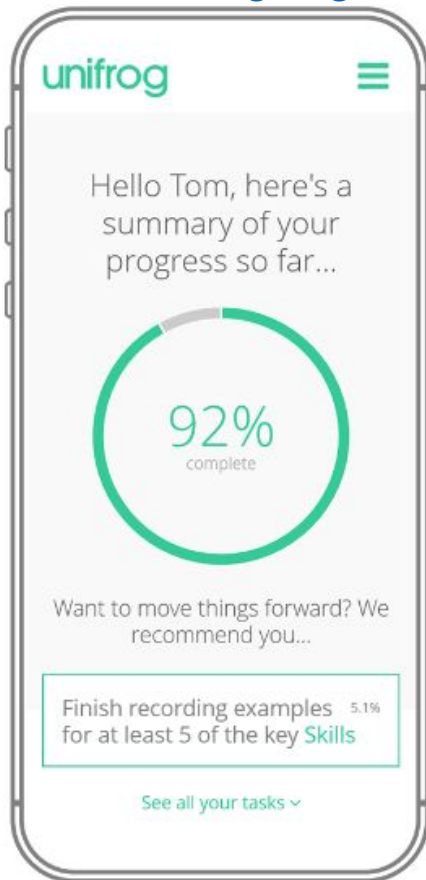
unifrog

Hello Tom, here's a summary of your progress so far...

92%
complete

Want to move things forward? We recommend you...

Finish recording examples for at least 5 of the key Skills 5.1%

See all your tasks ⌄